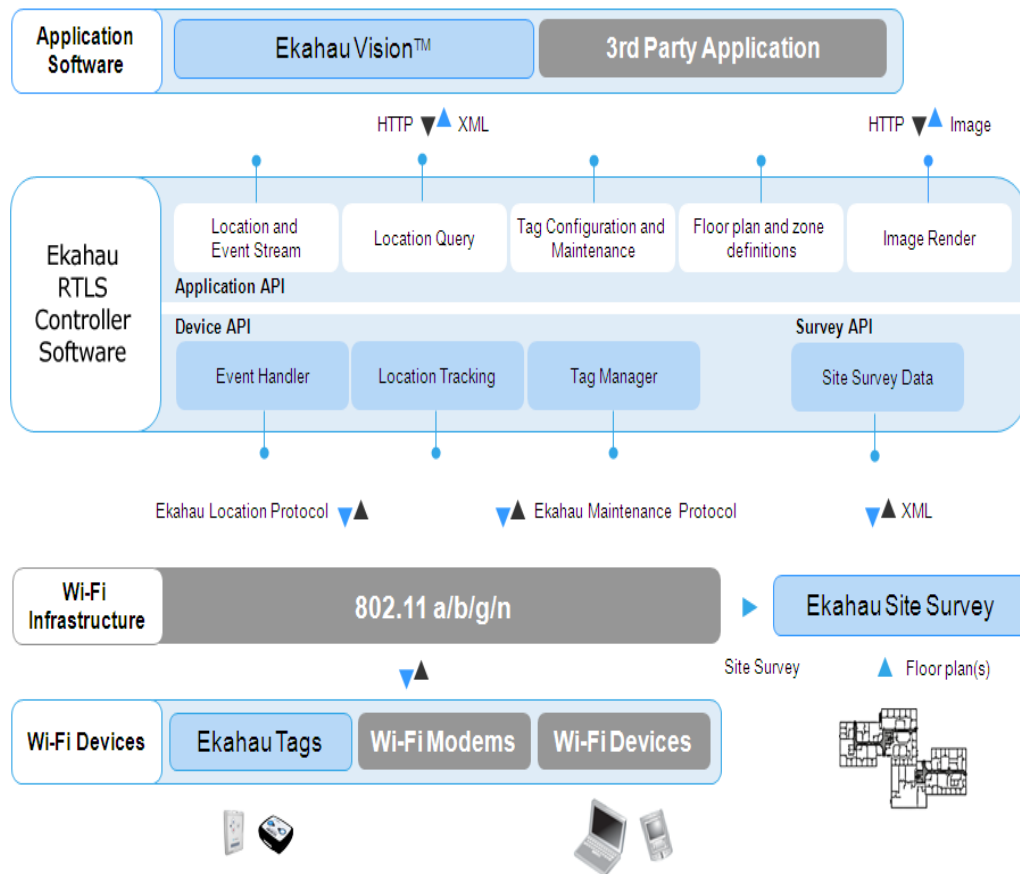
Application Software

Ekahau Vision™

3rd Party Application

HTTP XML

HTTP Image

Ekahau RTLS Controller Software

Location and Event Stream

Location Query

Tag Configuration and Maintenance

Floor plan and zone definitions

Image Render

Application API

Device API

Survey API

Event Handler

Location Tracking

Tag Manager

Site Survey Data

Ekahau Location Protocol

Ekahau Maintenance Protocol

XML

Wi-Fi Infrastructure

802.11 a/b/g/n

Ekahau Site Survey

Site Survey

Floor plan(s)

Wi-Fi Devices

Ekahau Tags

Wi-Fi Modems

Wi-Fi Devices